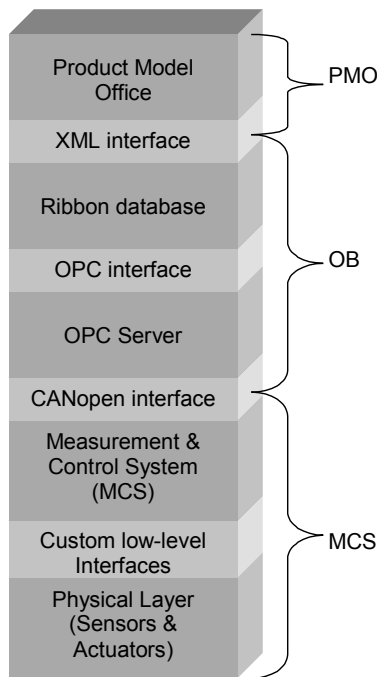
Product Model Office

XML interface

Ribbon database

OPC interface

OPC Server

CANopen interface

Measurement & Control System (MCS)

Custom low-level Interfaces

Physical Layer (Sensors & Actuators)

PMO

OB

MCS